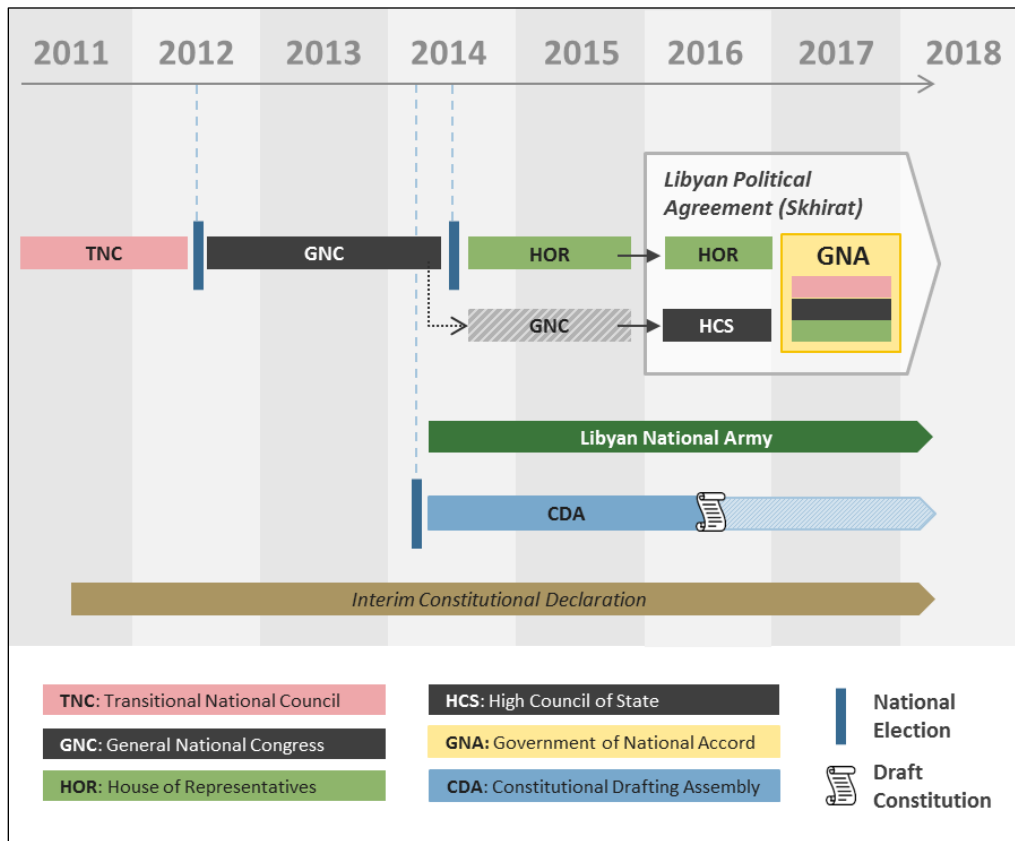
2011 2012 2013 2014 2015 2016 2017 2018

Libyan Political Agreement (Skhirat)

TNC

GNC

HOR

HOR

GNA

GNC

HCS

Libyan National Army

CDA

Interim Constitutional Declaration

TNC: Transitional National Council

GNC: General National Congress

HOR: House of Representatives

HCS: High Council of State

GNA: Government of National Accord

CDA: Constitutional Drafting Assembly

National Election

Draft Constitution